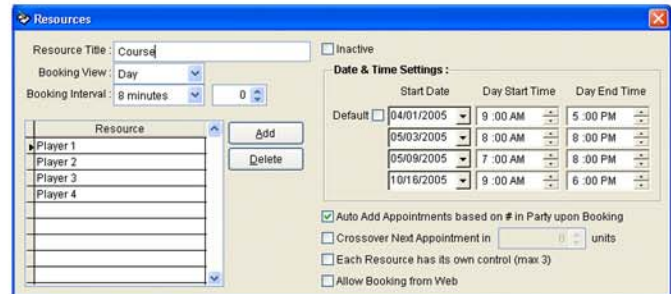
Resources

Resource Title : Course

Booking View : Day

Booking Interval : 8 minutes 0

| Resource |
|---|
| Player 1 |
| Player 2 |
| Player 3 |
| Player 4 |

Add

Delete

Inactive

Date & Time Settings :

| | Start Date | Day Start Time | Day End Time |
|---|---|---|---|
| Default | 04/01/2005 | 9 :00 AM | 5 :00 PM |
| | 05/03/2005 | 8 :00 AM | 8 :00 PM |
| | 05/09/2005 | 7 :00 AM | 8 :00 PM |
| | 10/16/2005 | 9 :00 AM | 6 :00 PM |

Auto Add Appointments based on # in Party upon Booking

Crossover Next Appointment in 0 units

Each Resource has its own control (max 3)

Allow Booking from Web